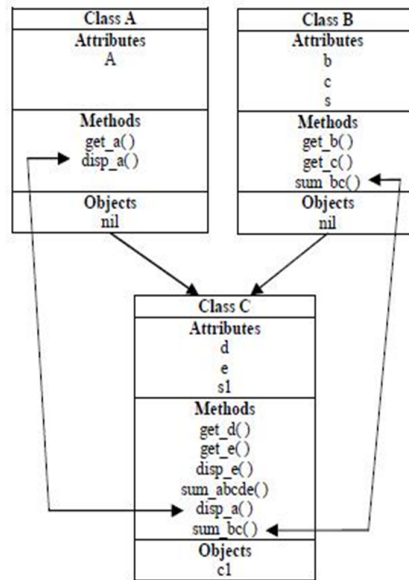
Class A
Attributes
A
Methods
get_a()
disp_a()
Objects
nil

Class B
Attributes
b
c
s
Methods
get_b()
get_c()
sum_bc()
Objects
nil

Class C
Attributes
d
e
s1
Methods
get_d()
get_e()
disp_e()
sum_abcde()
disp_a()
sum_bc()
Objects
c1